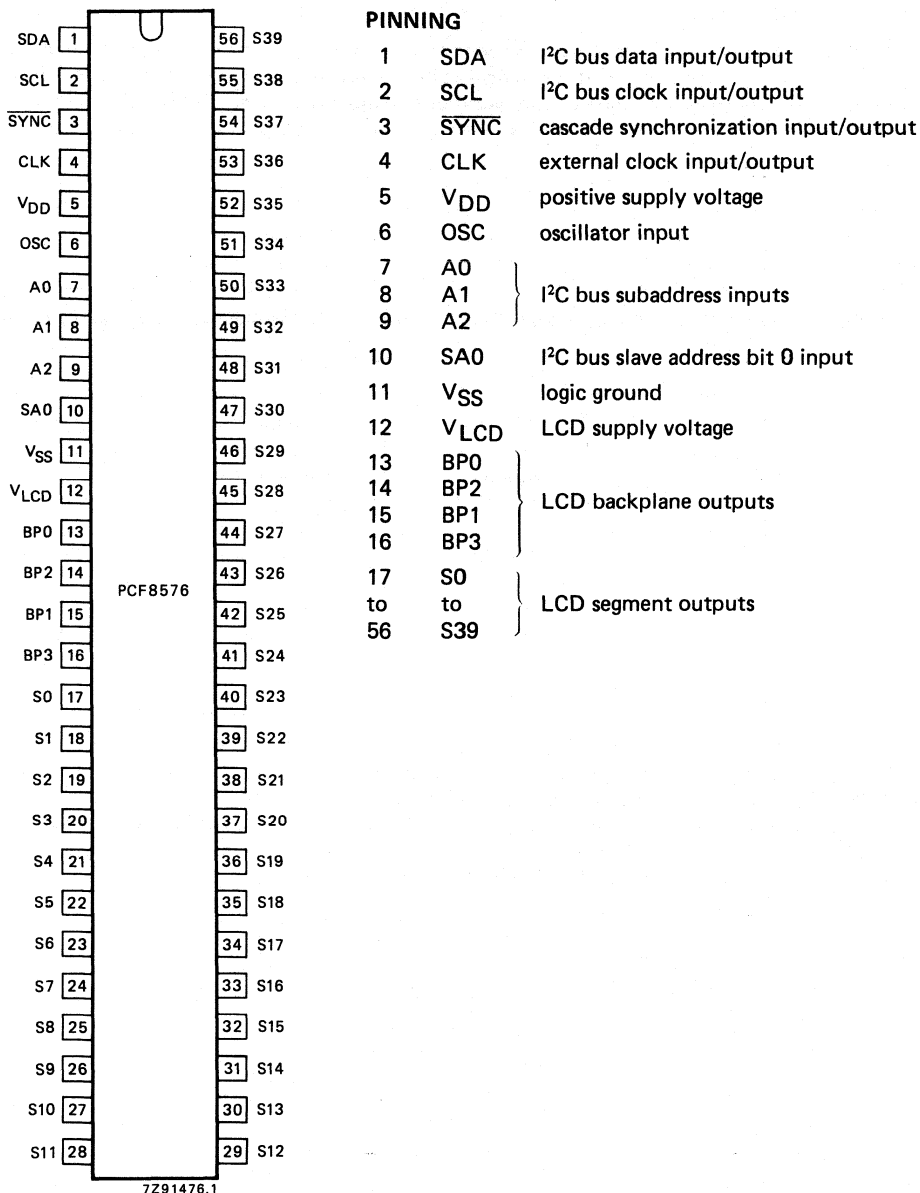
SDA 1
SCL 2
$\overline{SYNC}$ 3
CLK 4
$V_{DD}$ 5
OSC 6
A0 7
A1 8
A2 9
SA0 10
$V_{SS}$ 11
$V_{LCD}$ 12
BP0 13
BP2 14
BP1 15
BP3 16
S0 17
S1 18
S2 19
S3 20
S4 21
S5 22
S6 23
S7 24
S8 25
S9 26
S10 27
S11 28

PCF8576

56 S39
55 S38
54 S37
53 S36
52 S35
51 S34
50 S33
49 S32
48 S31
47 S30
46 S29
45 S28
44 S27
43 S26
42 S25
41 S24
40 S23
39 S22
38 S21
37 S20
36 S19
35 S18
34 S17
33 S16
32 S15
31 S14
30 S13
29 S12

7Z91476.1

PINNING

| | | |
|---|---|---|
| 1 | SDA | $I^2C$ bus data input/output |
| 2 | SCL | $I^2C$ bus clock input/output |
| 3 | $\overline{SYNC}$ | cascade synchronization input/output |
| 4 | CLK | external clock input/output |
| 5 | $V_{DD}$ | positive supply voltage |
| 6 | OSC | oscillator input |
| 7 8 9 | A0 A1 A2 | $I^2C$ bus subaddress inputs |
| 10 | SA0 | $I^2C$ bus slave address bit 0 input |
| 11 | $V_{SS}$ | logic ground |
| 12 | $V_{LCD}$ | LCD supply voltage |
| 13 14 15 16 | BP0 BP2 BP1 BP3 | LCD backplane outputs |
| 17 to 56 | S0 to S39 | LCD segment outputs |